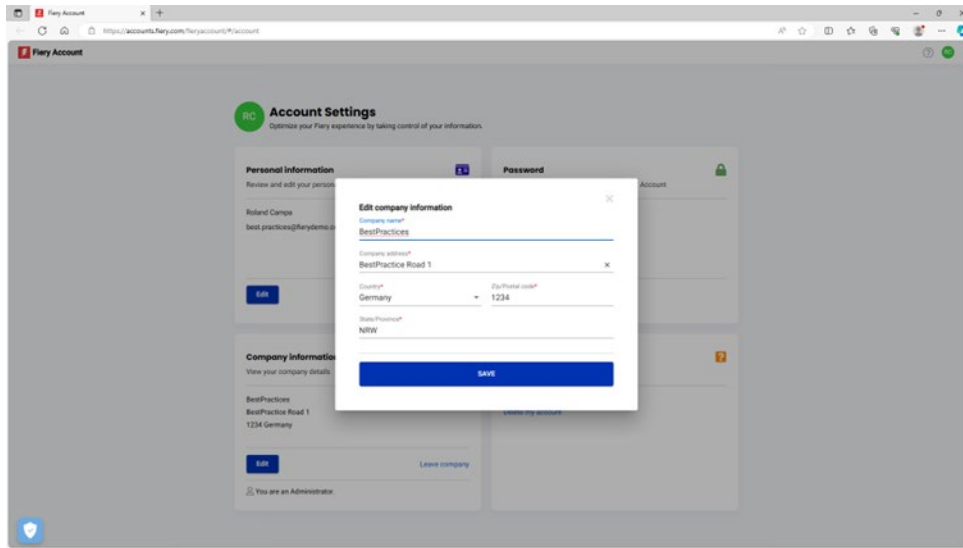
Fiery Account

https://accounts.fiery.com/fieryaccount/#/account

Fiery Account

RC

RC

Account Settings
Optimize your Fiery experience by taking control of your information.

Personal information
Review and edit your person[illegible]

Roland Campe
best.practices@fierydemo.c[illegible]

Edit

Password
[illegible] Account

Company informatio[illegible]
View your company details

BestPractices
BestPractice Road 1
1234 Germany

Edit

Leave company

You are an Administrator

Delete my account

Edit company information
Company name*
BestPractices
Company address*
BestPractice Road 1
Country*
Germany
Zip/Postal code*
1234
State/Province*
NRW
SAVE